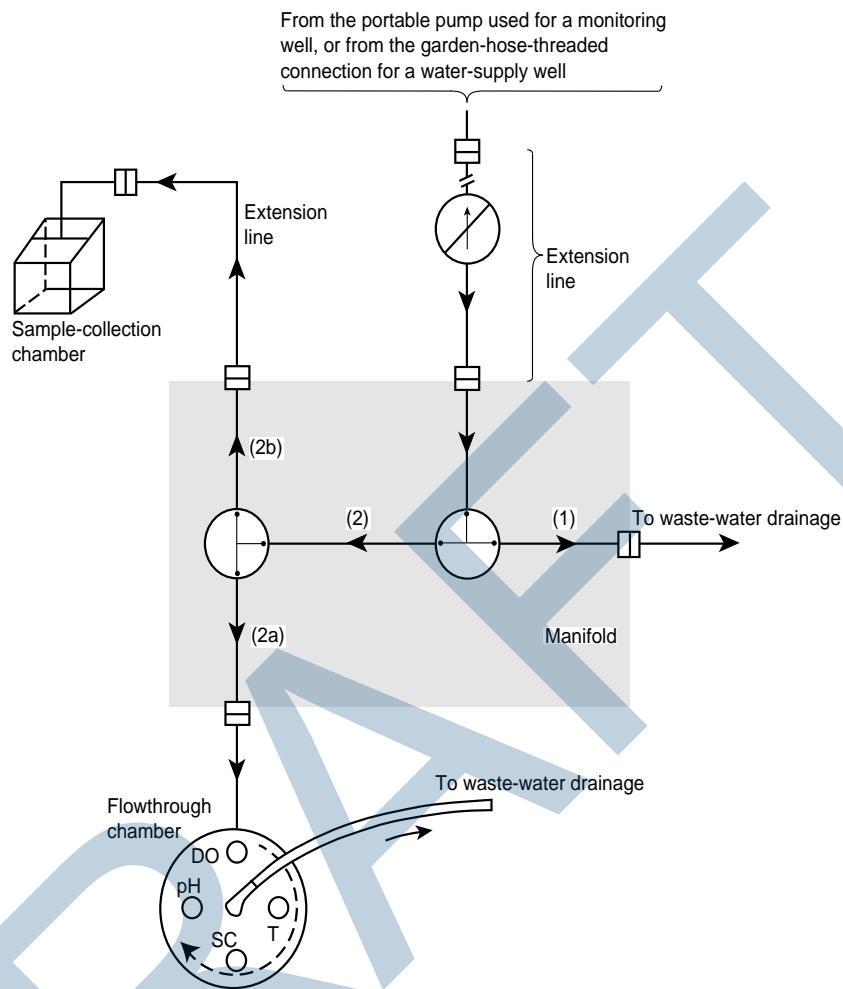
From the portable pump used for a monitoring well, or from the garden-hose-threaded connection for a water-supply well

Extension line

Extension line

Sample-collection chamber

(2b)

(2)

(1)

To waste-water drainage

(2a)

Manifold

To waste-water drainage

Flowthrough chamber

DO

pH

T

SC